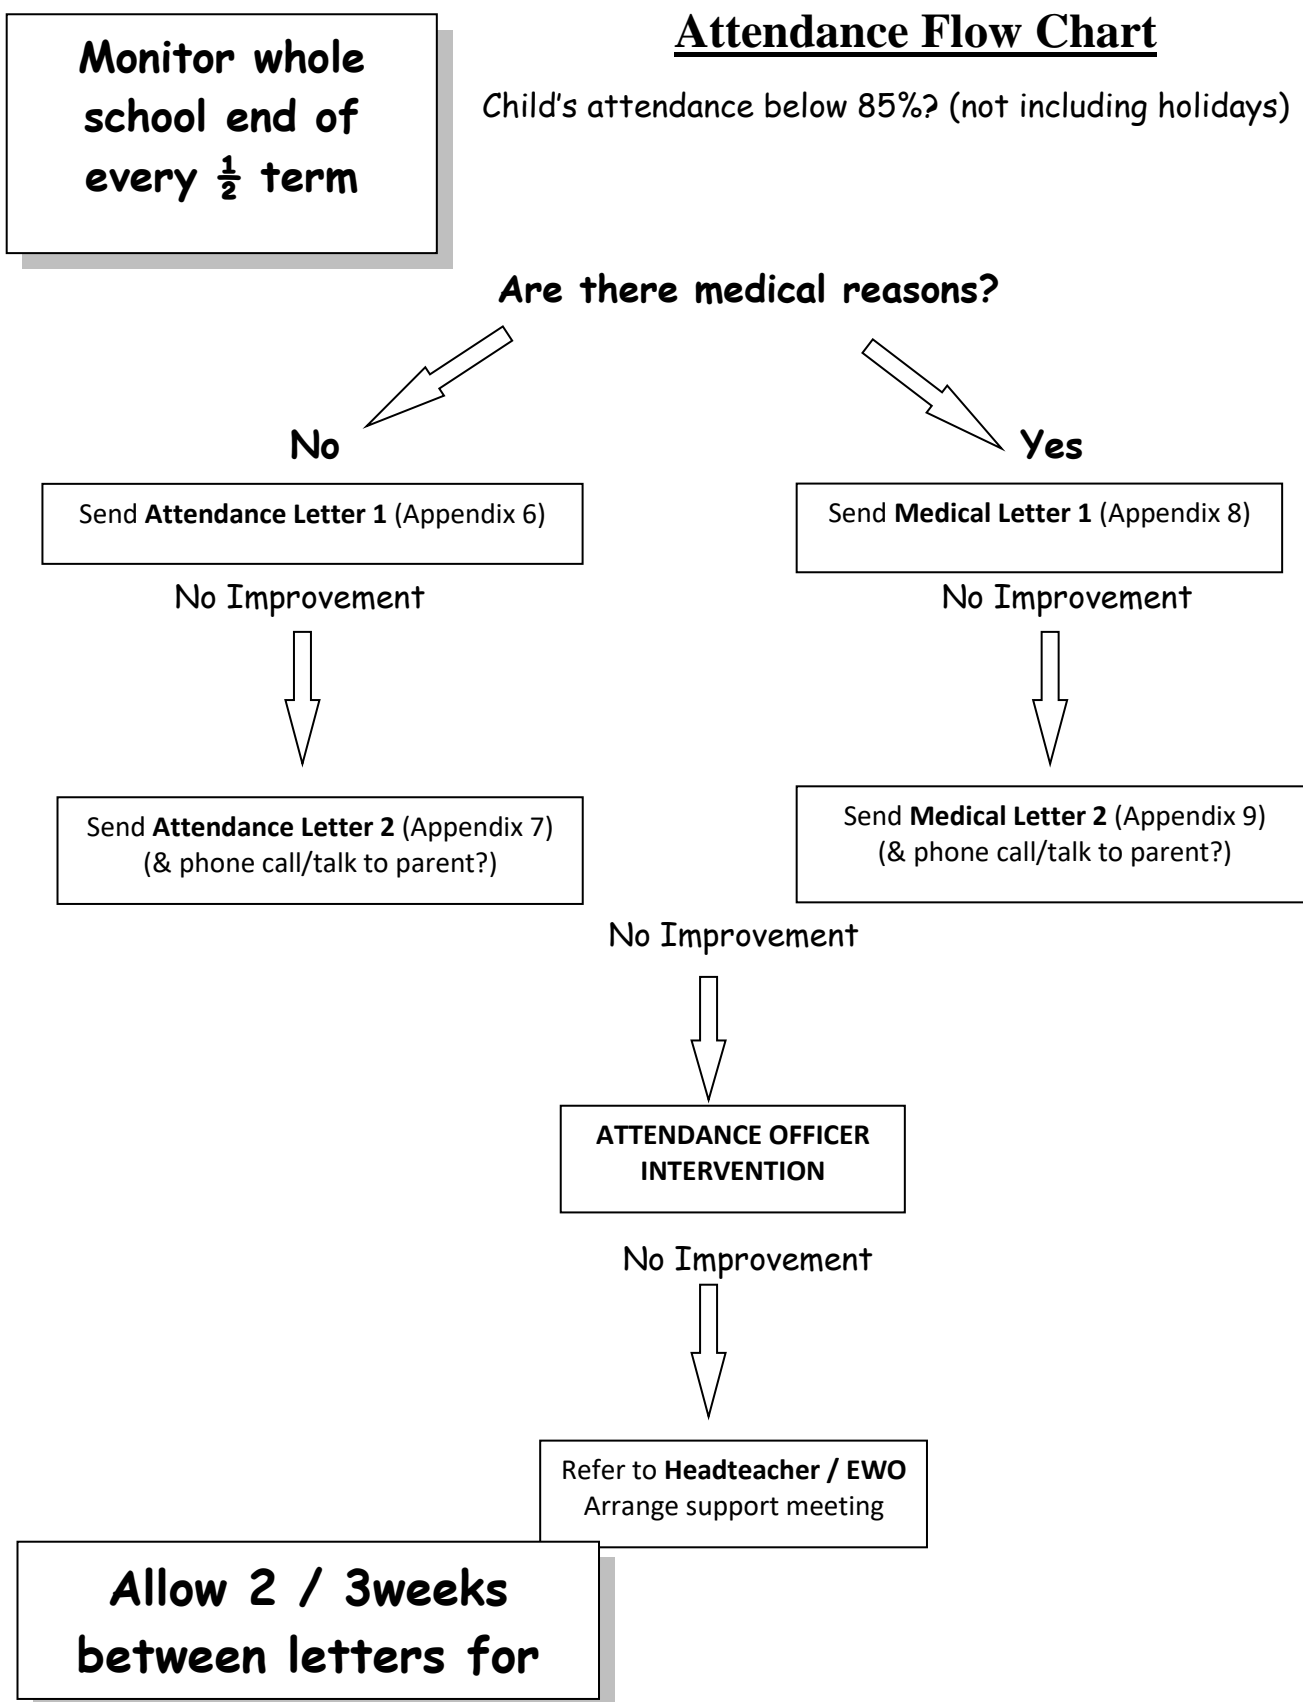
Monitor whole school end of every ½ term

Attendance Flow Chart

Child's attendance below 85%? (not including holidays)

Are there medical reasons?

No

Yes

Send **Attendance Letter 1** (Appendix 6)

No Improvement

Send **Attendance Letter 2** (Appendix 7) (& phone call/talk to parent?)

Send **Medical Letter 1** (Appendix 8)

No Improvement

Send **Medical Letter 2** (Appendix 9) (& phone call/talk to parent?)

No Improvement

ATTENDANCE OFFICER INTERVENTION

No Improvement

Refer to **Headteacher / EWO**
Arrange support meeting

Allow 2 / 3weeks between letters for